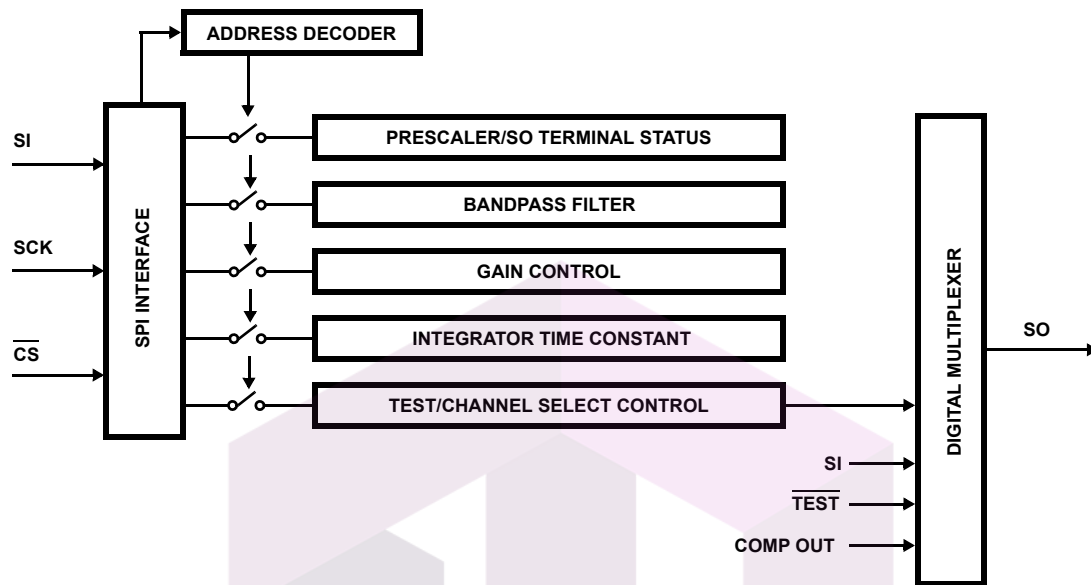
ADDRESS DECODER

SI

SCK

$\overline{CS}$

SPI INTERFACE

PRESCALER/SO TERMINAL STATUS

BANDPASS FILTER

GAIN CONTROL

INTEGRATOR TIME CONSTANT

TEST/CHANNEL SELECT CONTROL

SI

$\overline{TEST}$

COMP OUT

DIGITAL MULTIPLEXER

SO